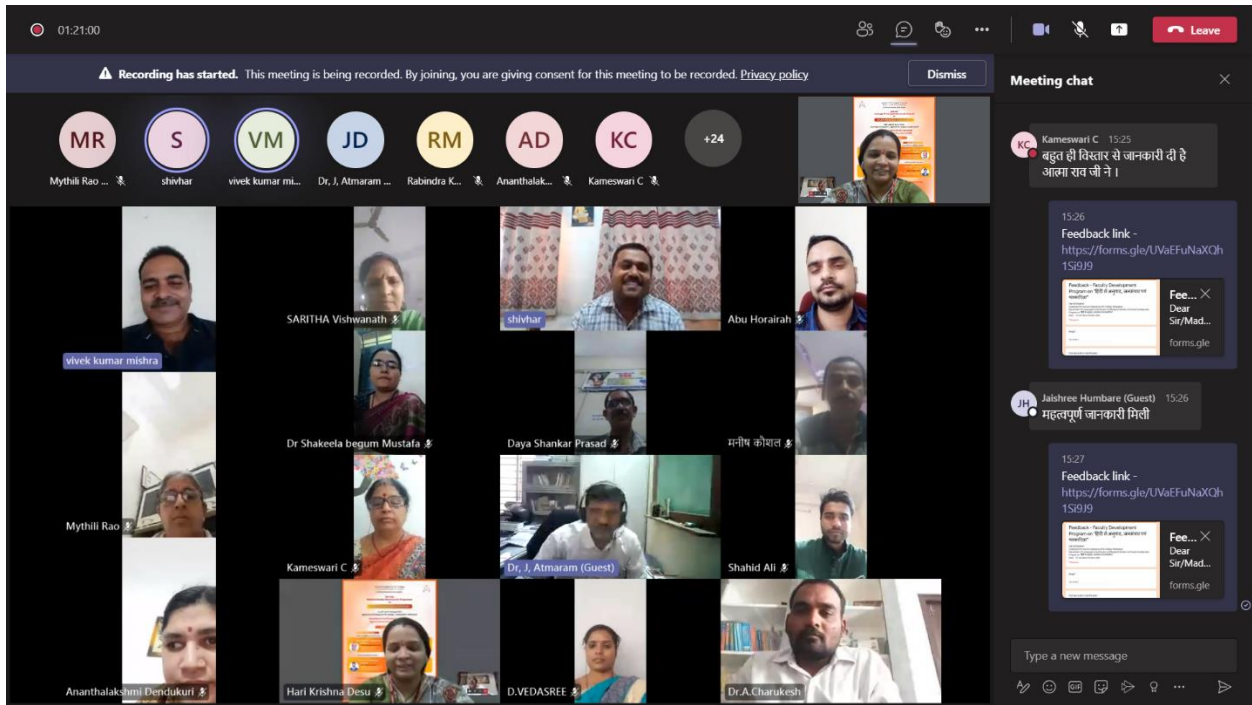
01:21:00

Leave

Recording has started. This meeting is being recorded. By joining, you are giving consent for this meeting to be recorded. Privacy policy

Dismiss

Meeting chat

MR Mythili Rao ...
S shivhar
VM vivek kumar mi...
JD Dr, J, Atmaram ...
RM Rabindra K...
AD Ananthalak...
KC Kameswari C
+24

vivek kumar mishra
SARITHA Vishwanath
shivhar
Abu Horairah
Dr Shakeela begum Mustafa
Daya Shankar Prasad
मनीष कौशल
Mythili Rao
Kameswari C
Dr, J, Atmaram (Guest)
Shahid Ali
Ananthalakshmi Dendukuri
Hari Krishna Desu
D.VEDASREE
Dr.A.Charukesh

KC Kameswari C 15:25
बहुत ही विस्तार से जानकारी दी है आत्मा राव जी ने।

15:26
Feedback link - https://forms.gle/UVaEFuNaXQh1Si9J9
Fee...
Dear Sir/Mad...
forms.gle

JH Jaishree Humbare (Guest) 15:26
महत्वपूर्ण जानकारी मिली

15:27
Feedback link - https://forms.gle/UVaEFuNaXQh1Si9J9
Fee...
Dear Sir/Mad...
forms.gle

Type a new message